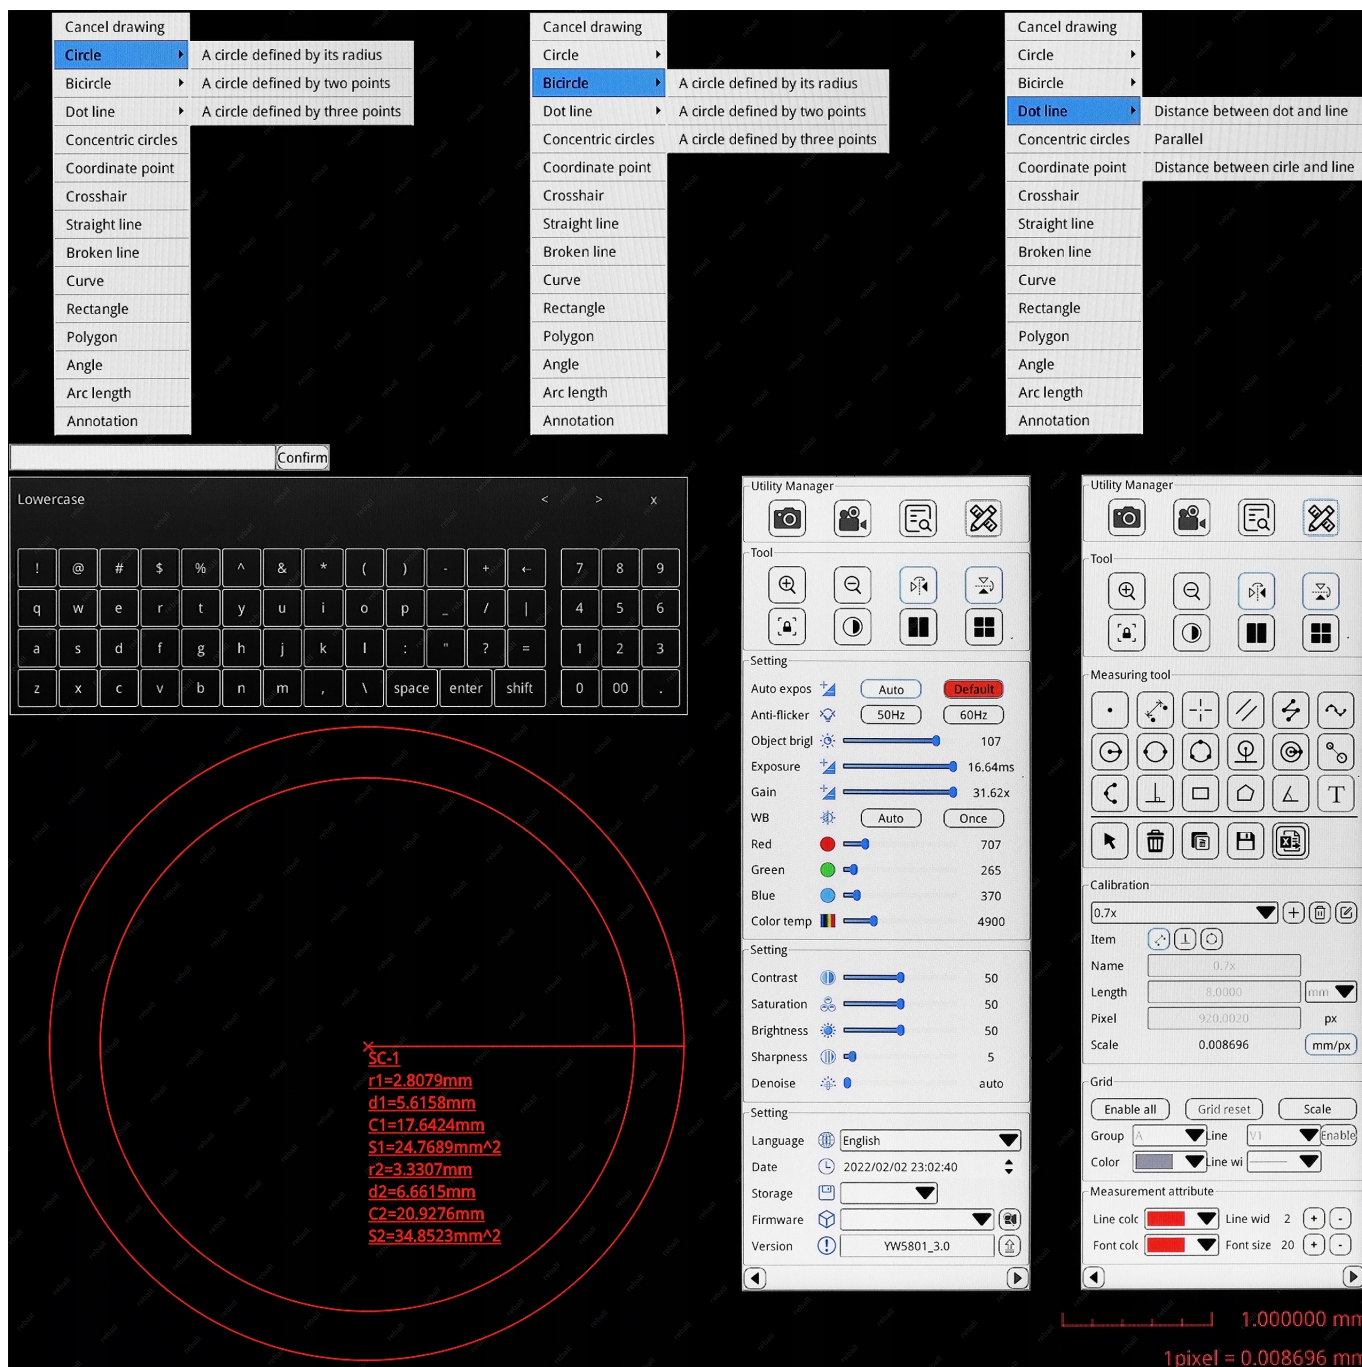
Cancel drawing
Circle
Bicircle
Dot line
Concentric circles
Coordinate point
Crosshair
Straight line
Broken line
Curve
Rectangle
Polygon
Angle
Arc length
Annotation

A circle defined by its radius
A circle defined by two points
A circle defined by three points

Cancel drawing
Circle
Bicircle
Dot line
Concentric circles
Coordinate point
Crosshair
Straight line
Broken line
Curve
Rectangle
Polygon
Angle
Arc length
Annotation

A circle defined by its radius
A circle defined by two points
A circle defined by three points

Cancel drawing
Circle
Bicircle
Dot line
Concentric circles
Coordinate point
Crosshair
Straight line
Broken line
Curve
Rectangle
Polygon
Angle
Arc length
Annotation

Distance between dot and line
Parallel
Distance between cirle and line

Confirm

Lowercase < > x

| ! | @ | # | $ | % | ^ | & | * | ( | ) | - | + | ← | 7 | 8 | 9 |
|---|---|---|---|---|---|---|---|---|---|---|---|---|---|---|---|
| q | w | e | r | t | y | u | i | o | p | _ | / | \| | 4 | 5 | 6 |
| a | s | d | f | g | h | j | k | l | : | " | ? | = | 1 | 2 | 3 |
| z | x | c | v | b | n | m | , | \ | space | enter | shift | | 0 | 00 | . |

SC-1
r1=2.8079mm
d1=5.6158mm
C1=17.6424mm
S1=24.7689mm^2
r2=3.3307mm
d2=6.6615mm
C2=20.9276mm
S2=34.8523mm^2

Utility Manager
Tool
Setting
Auto expos Auto Default
Anti-flicker 50Hz 60Hz
Object brigl 107
Exposure 16.64ms
Gain 31.62x
WB Auto Once
Red 707
Green 265
Blue 370
Color temp 4900
Setting
Contrast 50
Saturation 50
Brightness 50
Sharpness 5
Denoise auto
Setting
Language English
Date 2022/02/02 23:02:40
Storage
Firmware
Version YW5801_3.0

Utility Manager
Tool
Measuring tool
T
Calibration
0.7x
Item
Name 0.7x
Length 8.0000 mm
Pixel 920.0020 px
Scale 0.008696 mm/px
Grid
Enable all Grid reset Scale
Group A Line V1 Enable
Color Line wi
Measurement attribute
Line colc Line wid 2 + -
Font colc Font size 20 + -

1.000000 mm
1pixel = 0.008696 mm